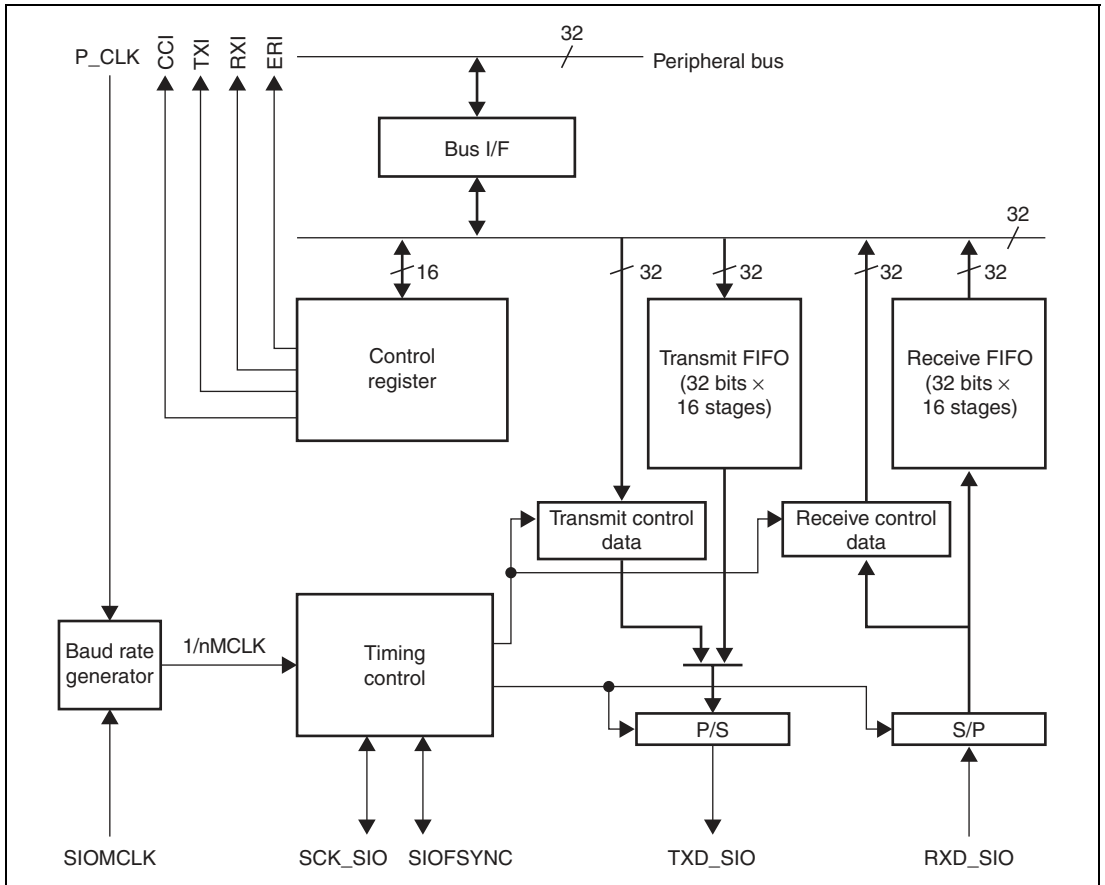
P_CLK
CCI
TXI
RXI
ERI
32
Peripheral bus
Bus I/F
32
16
32
32
32
32
Control register
Transmit FIFO (32 bits × 16 stages)
Receive FIFO (32 bits × 16 stages)
Transmit control data
Receive control data
Baud rate generator
1/nMCLK
Timing control
P/S
S/P
SIOMCLK
SCK_SIO
SIOFSYNC
TXD_SIO
RXD_SIO